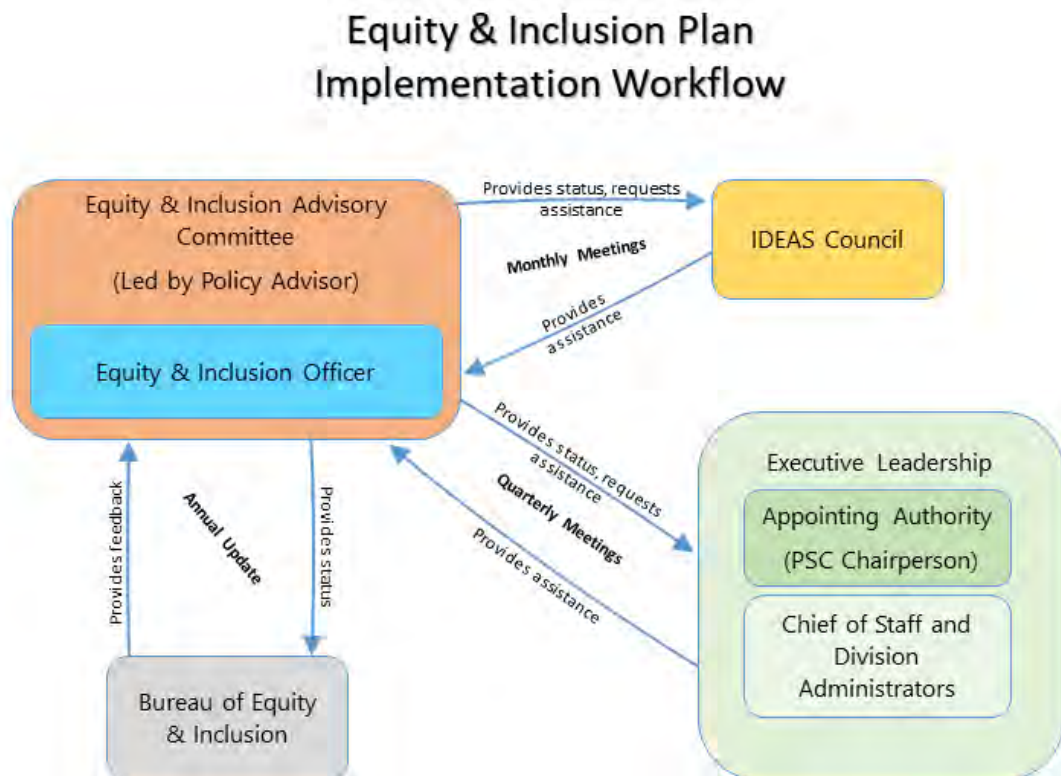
Equity & Inclusion Plan Implementation Workflow

Equity & Inclusion Advisory Committee

(Led by Policy Advisor)

Equity & Inclusion Officer

Provides status, requests assistance

Monthly Meetings

IDEAS Council

Provides assistance

Provides status, requests assistance

Quarterly Meetings

Provides assistance

Executive Leadership

Appointing Authority

(PSC Chairperson)

Chief of Staff and Division Administrators

Provides feedback

Annual Update

Provides status

Bureau of Equity & Inclusion